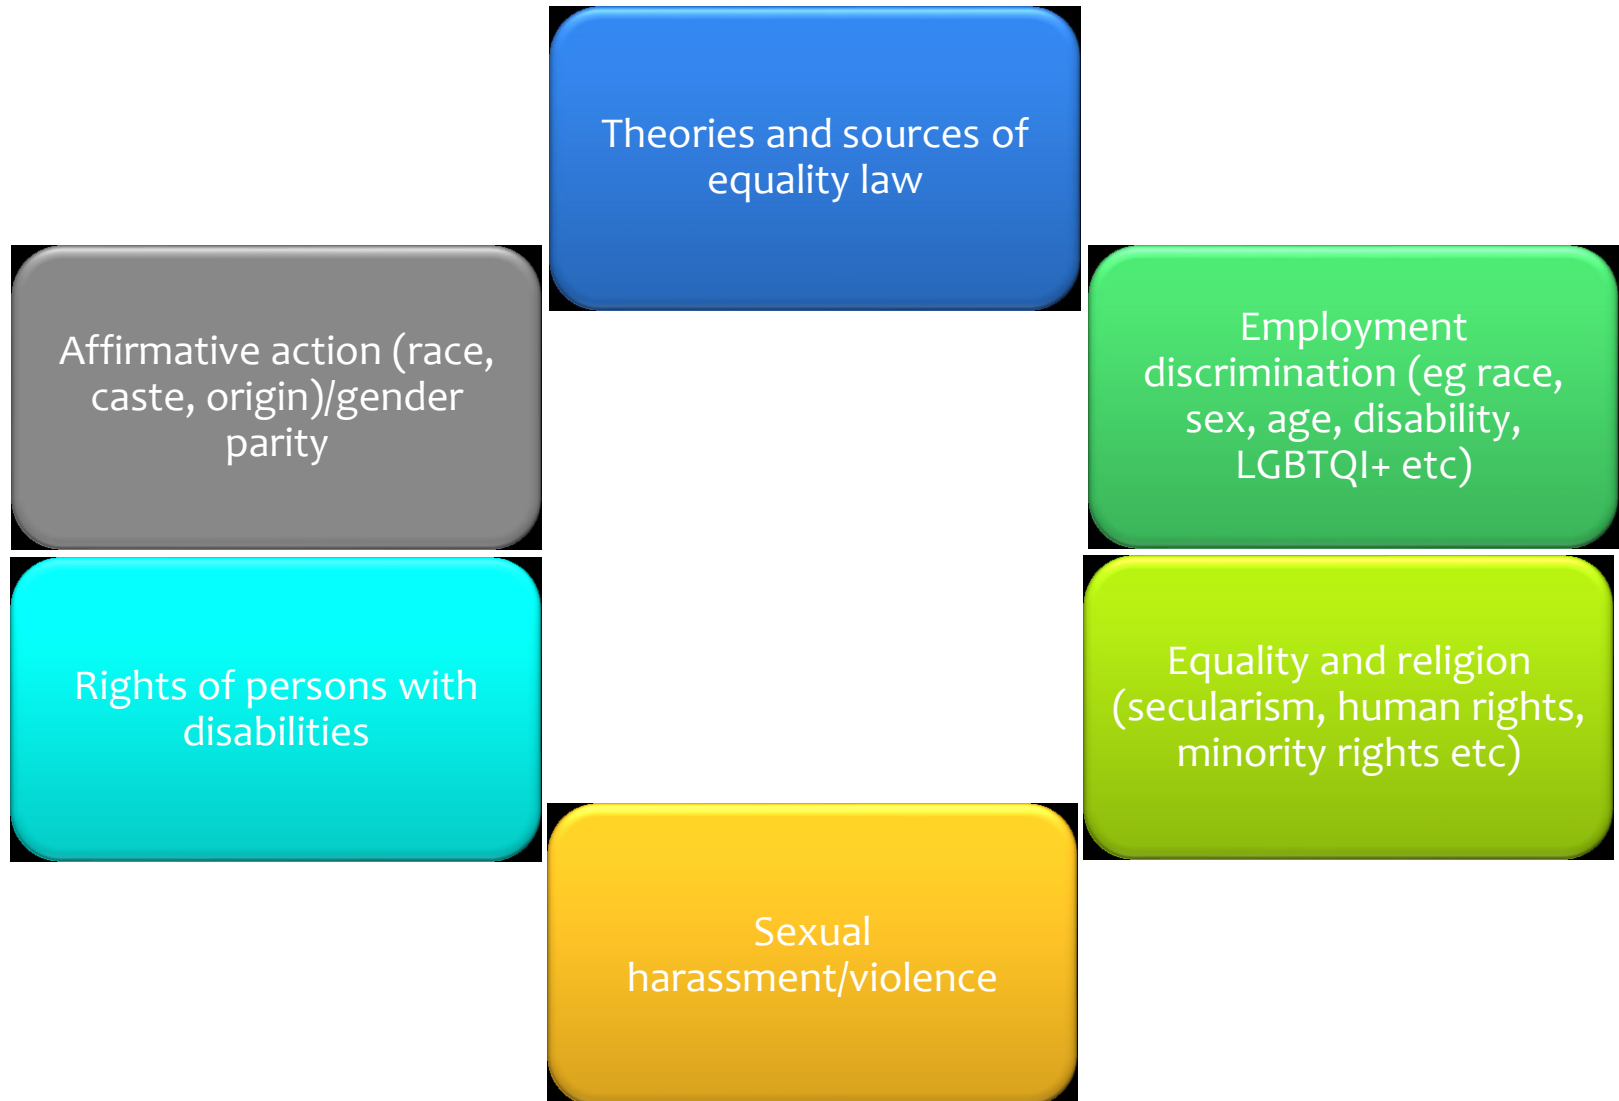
Theories and sources of equality law

Affirmative action (race, caste, origin)/gender parity

Employment discrimination (eg race, sex, age, disability, LGBTQI+ etc)

Rights of persons with disabilities

Equality and religion (secularism, human rights, minority rights etc)

Sexual harassment/violence